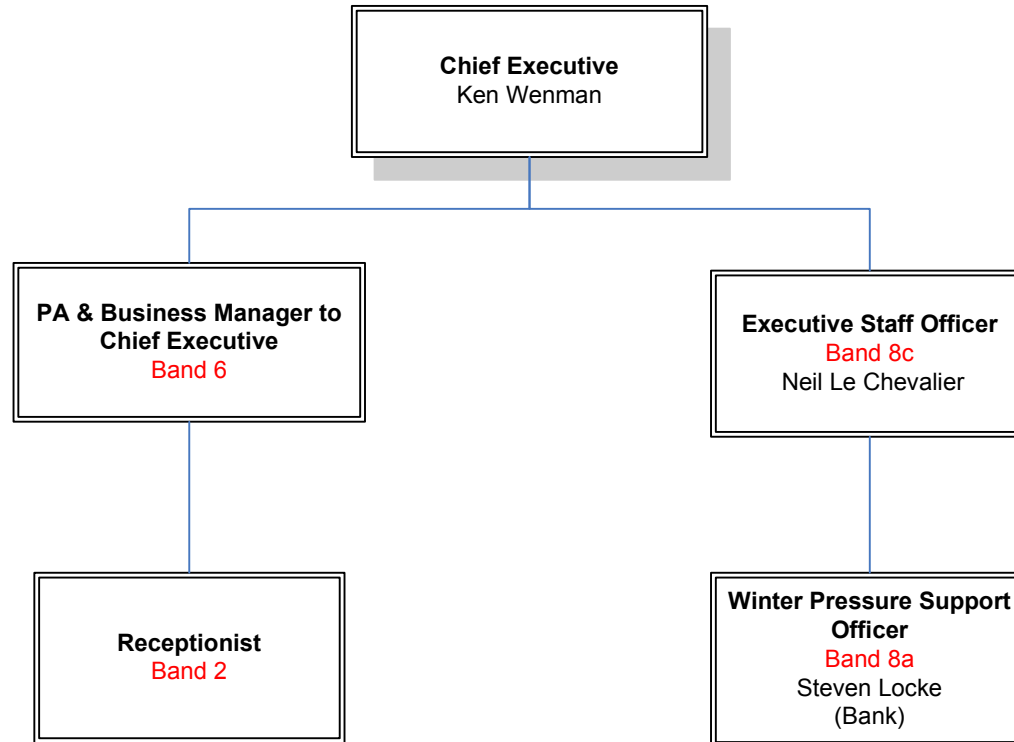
Chief Executive
Ken Wenman

PA & Business Manager to Chief Executive
Band 6

Receptionist
Band 2

Executive Staff Officer
Band 8c
Neil Le Chevalier

Winter Pressure Support Officer
Band 8a
Steven Locke
(Bank)